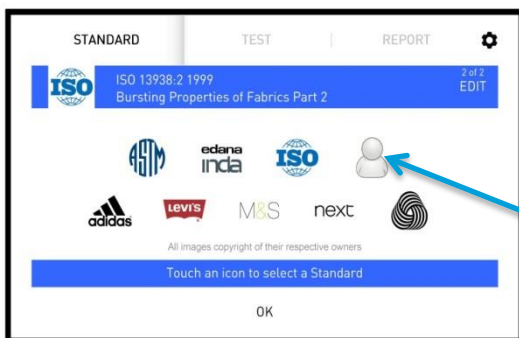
STANDARD TEST REPORT

ISO

ISO 13938:2 1999
Bursting Properties of Fabrics Part 2

2 of 2
EDIT

ASTM
edana
inda
ISO

adidas
LEVI'S
M&S
next

All images copyright of their respective owners

Touch an icon to select a Standard

OK